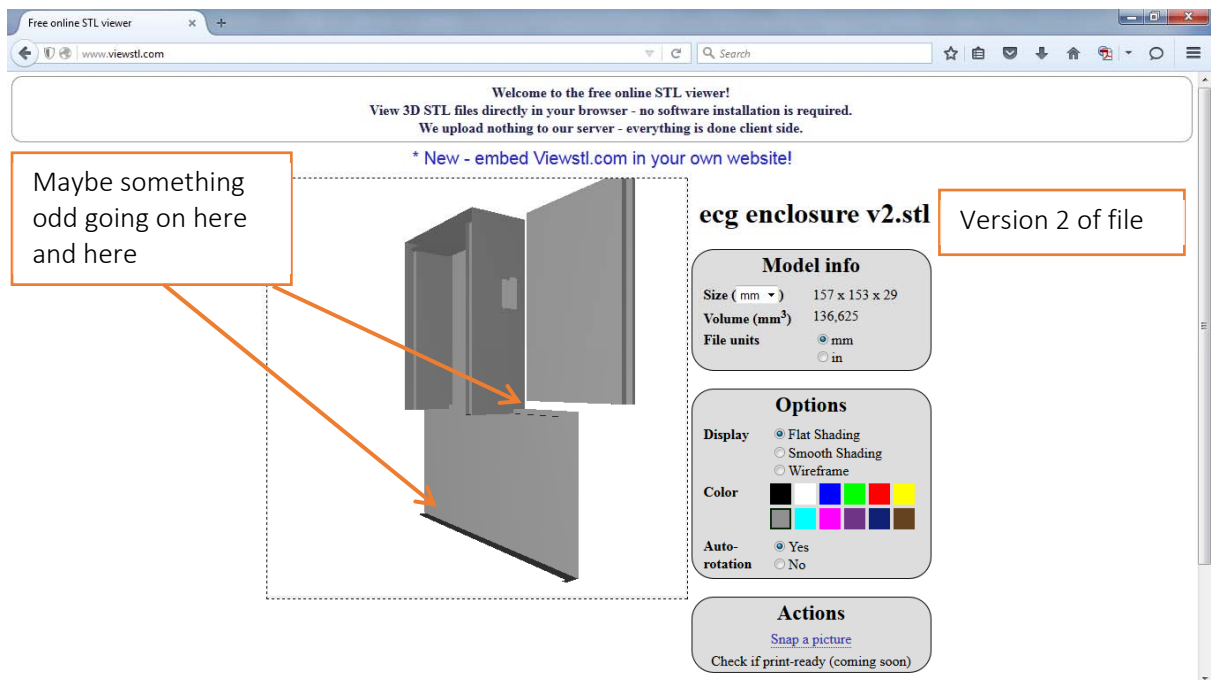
Free online STL viewer ×

www.viewstl.com

Search

Welcome to the free online STL viewer!
View 3D STL files directly in your browser - no software installation is required.
We upload nothing to our server - everything is done client side.

* New - embed Viewstl.com in your own website!

Maybe something odd going on here and here

ecg enclosure v2.stl

Version 2 of file

Model info

Size ( mm ) 157 x 153 x 29
Volume ($mm^3$) 136,625
File units mm
in

Options

Display Flat Shading
Smooth Shading
Wireframe

Color

Auto-rotation Yes
No

Actions

Snap a picture
Check if print-ready (coming soon)